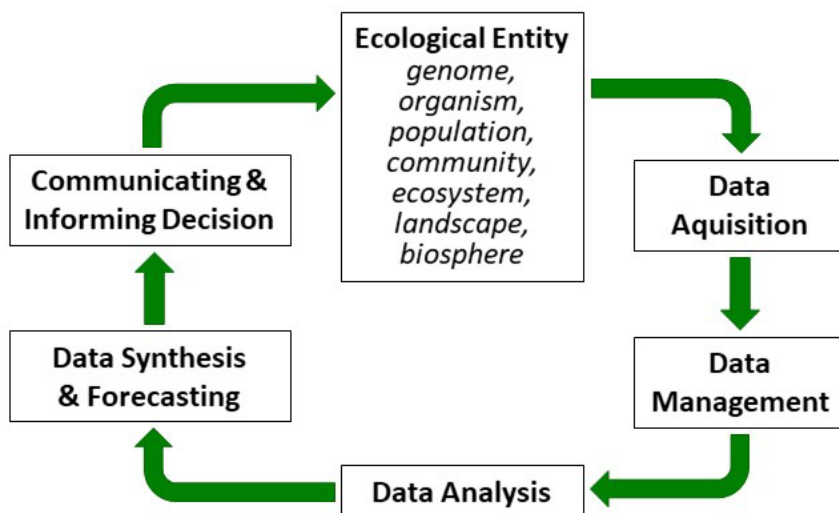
Ecological Entity
genome, organism, population, community, ecosystem, landscape, biosphere

Data Aquisition

Data Management

Data Analysis

Data Synthesis & Forecasting

Communicating & Informing Decision